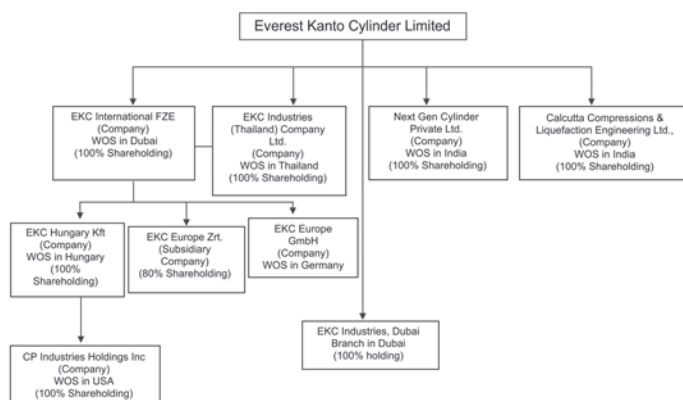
Everest Kanto Cylinder Limited

EKC International FZE
(Company)
WOS in Dubai
(100% Shareholding)

EKC Industries
(Thailand) Company
Ltd.
(Company)
WOS in Thailand
(100% Shareholding)

Next Gen Cylinder
Private Ltd.
(Company)
WOS in India
(100% Shareholding)

Calcutta Compressions &
Liquefaction Engineering Ltd.,
(Company)
WOS in India
(100% Shareholding)

EKC Hungary Kft
(Company)
WOS in Hungary
(100%
Shareholding)

EKC Europe Zrt.
(Subsidiary
Company)
(80% Shareholding)

EKC Europe
GmbH
(Company)
WOS in Germany

EKC Industries, Dubai
Branch in Dubai
(100% holding)

CP Industries Holdings Inc
(Company)
WOS in USA
(100% Shareholding)